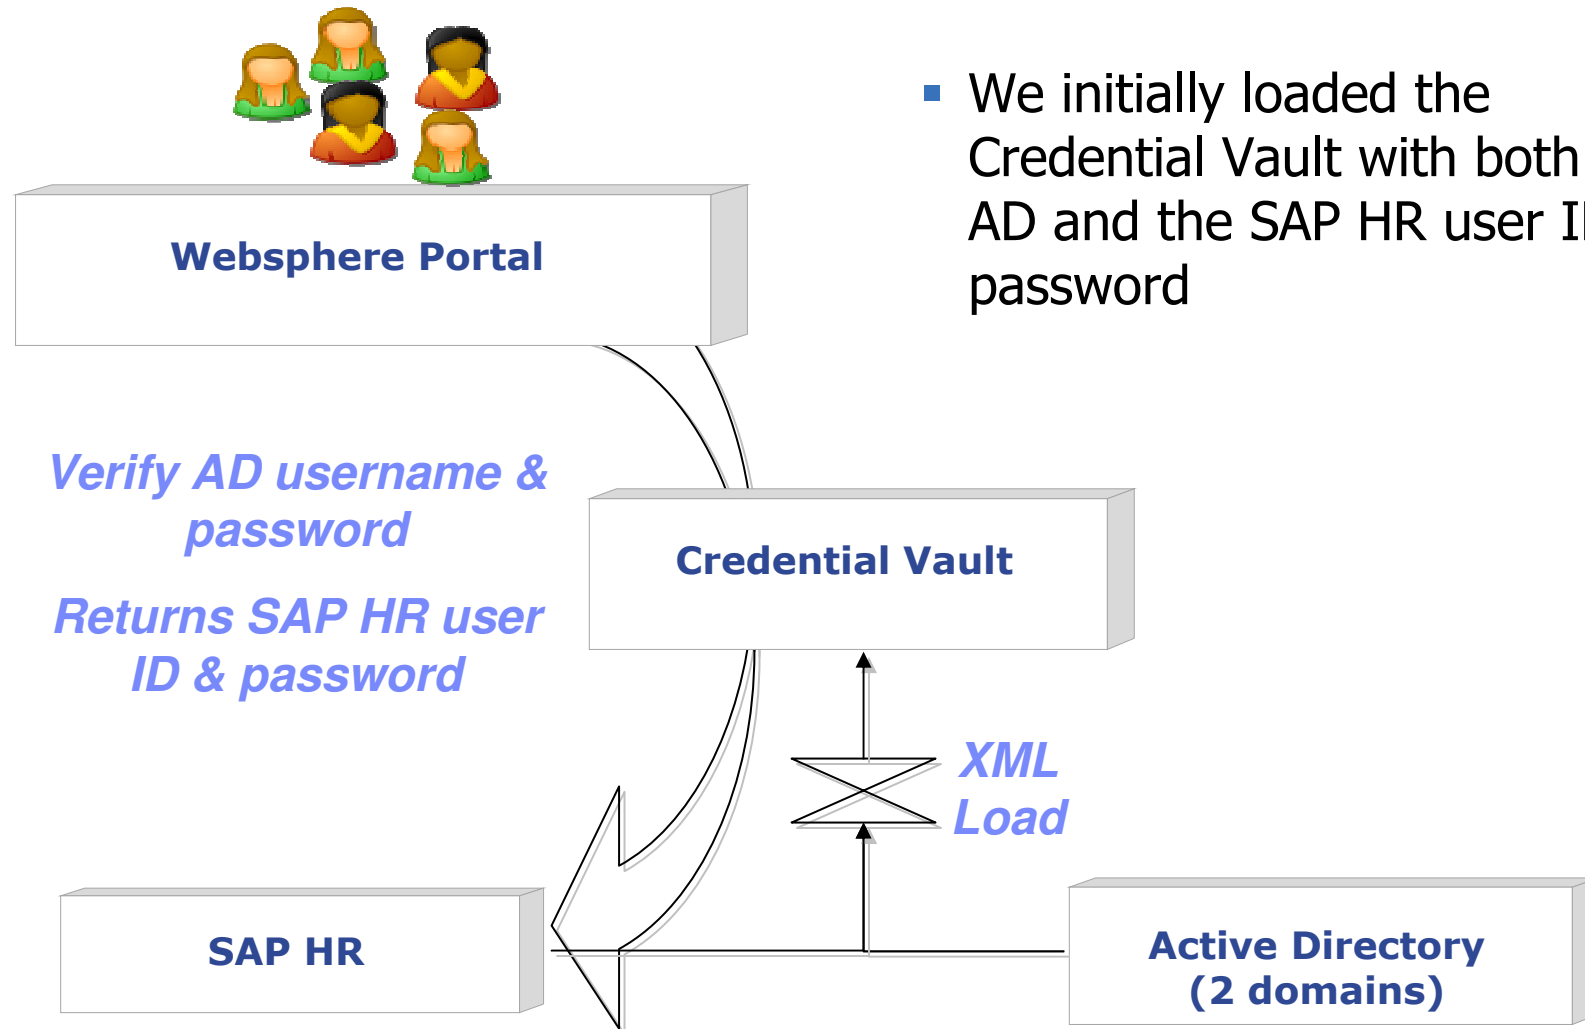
We initially loaded the Credential Vault with both AD and the SAP HR user I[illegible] password

Websphere Portal

Verify AD username & password

Returns SAP HR user ID & password

Credential Vault

XML Load

SAP HR

Active Directory (2 domains)